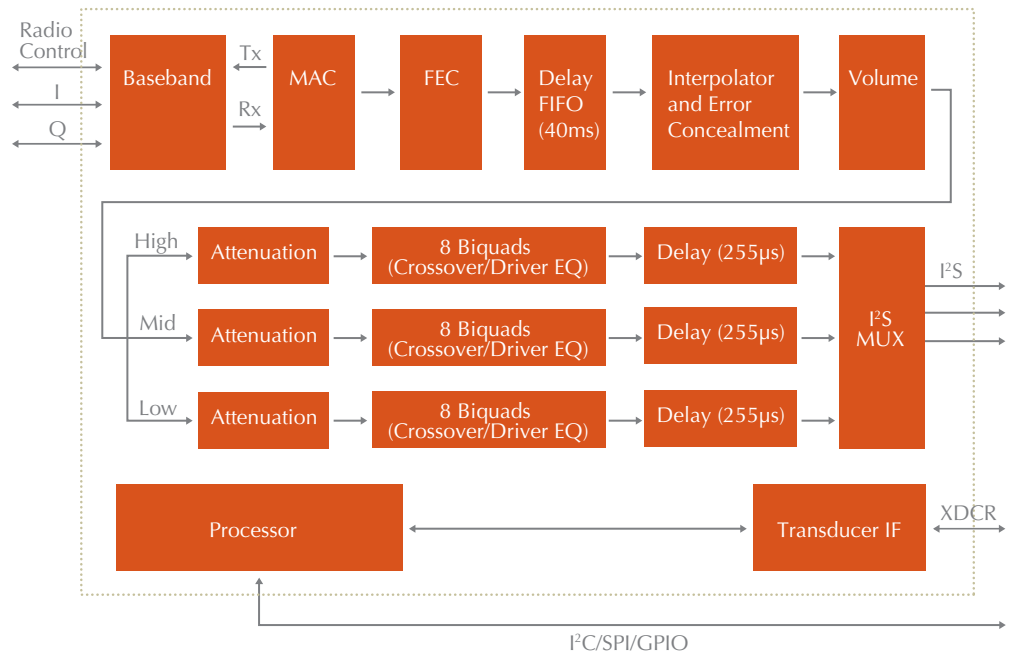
Radio Control

I

Q

Baseband

Tx

Rx

MAC

FEC

Delay FIFO (40ms)

Interpolator and Error Concealment

Volume

High

Attenuation

8 Biquads (Crossover/Driver EQ)

Delay (255μs)

Mid

Attenuation

8 Biquads (Crossover/Driver EQ)

Delay (255μs)

Low

Attenuation

8 Biquads (Crossover/Driver EQ)

Delay (255μs)

$I^2S$ MUX

$I^2S$

Processor

Transducer IF

XDCR

$I^2C$/SPI/GPIO